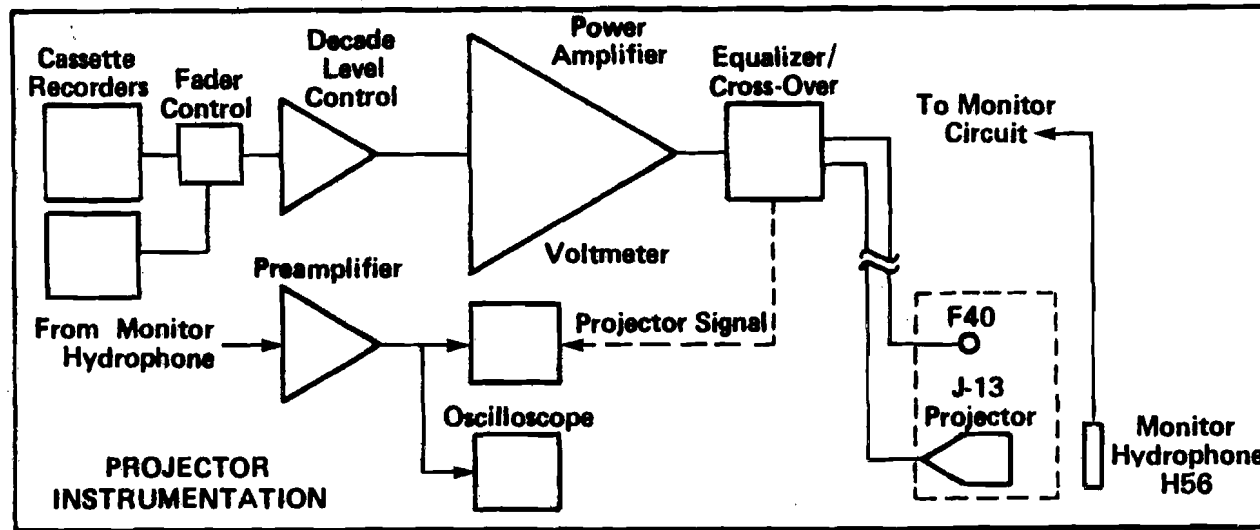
Cassette Recorders

Fader Control

Decade Level Control

Power Amplifier

Equalizer/ Cross-Over

To Monitor Circuit

Voltmeter

Preamplifier

From Monitor Hydrophone

Projector Signal

F40

J-13 Projector

Oscilloscope

PROJECTOR INSTRUMENTATION

Monitor Hydrophone H56